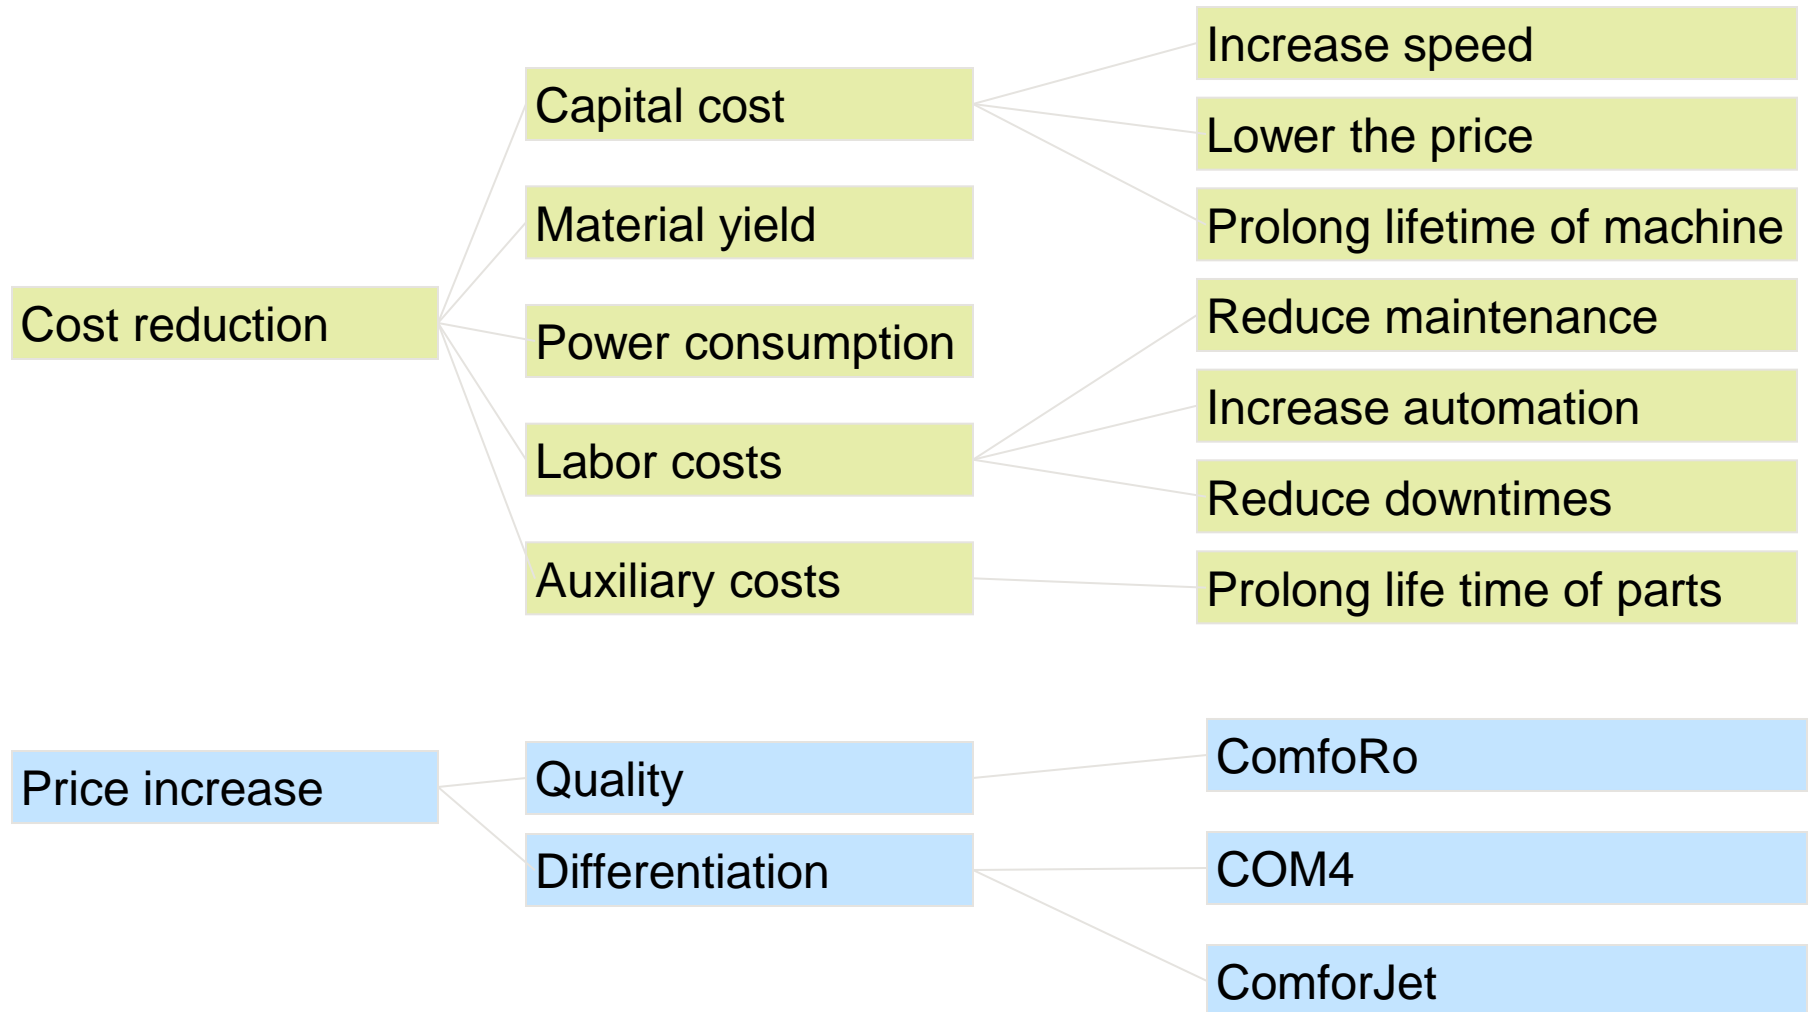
Cost reduction

Capital cost

Material yield

Power consumption

Labor costs

Auxiliary costs

Increase speed

Lower the price

Prolong lifetime of machine

Reduce maintenance

Increase automation

Reduce downtimes

Prolong life time of parts

Price increase

Quality

Differentiation

ComfoRo

COM4

ComforJet